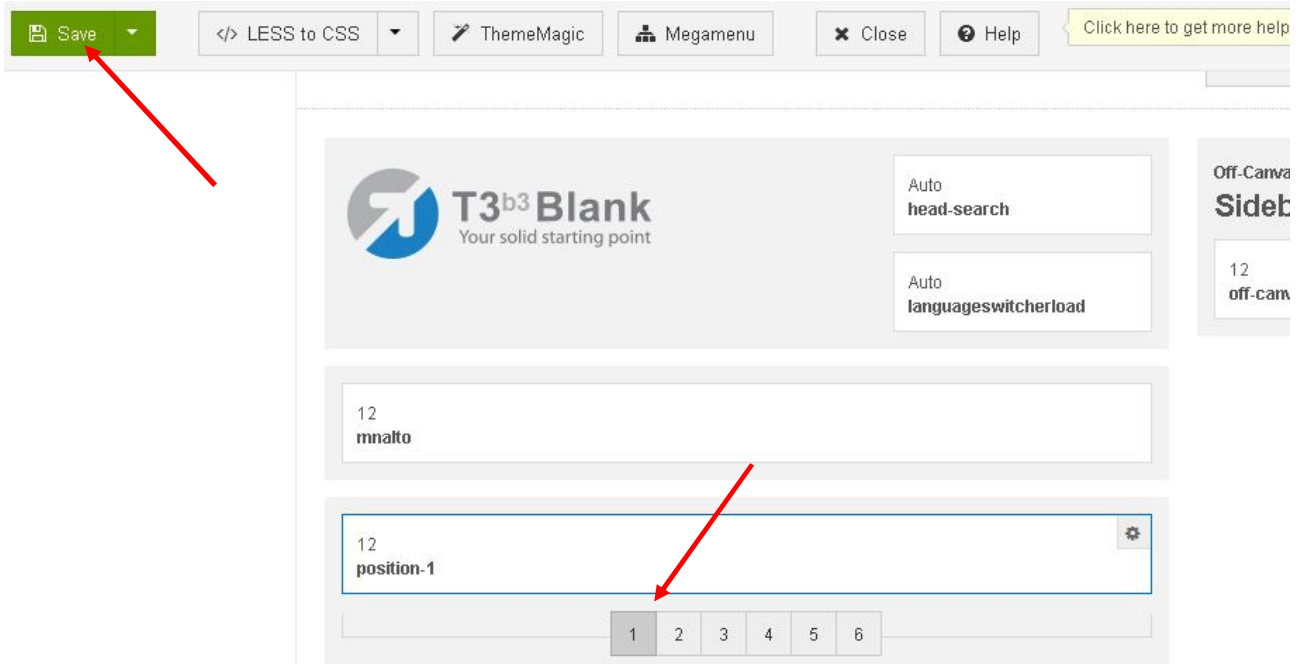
Save

</> LESS to CSS

ThemeMagic

Megamenu

Close

Help

Click here to get more help

T3b3 Blank
Your solid starting point

Auto
head-search

Auto
languageswitcherload

Off-Canva
Sideb

12
off-canv

12
mnalto

12
position-1

1 2 3 4 5 6